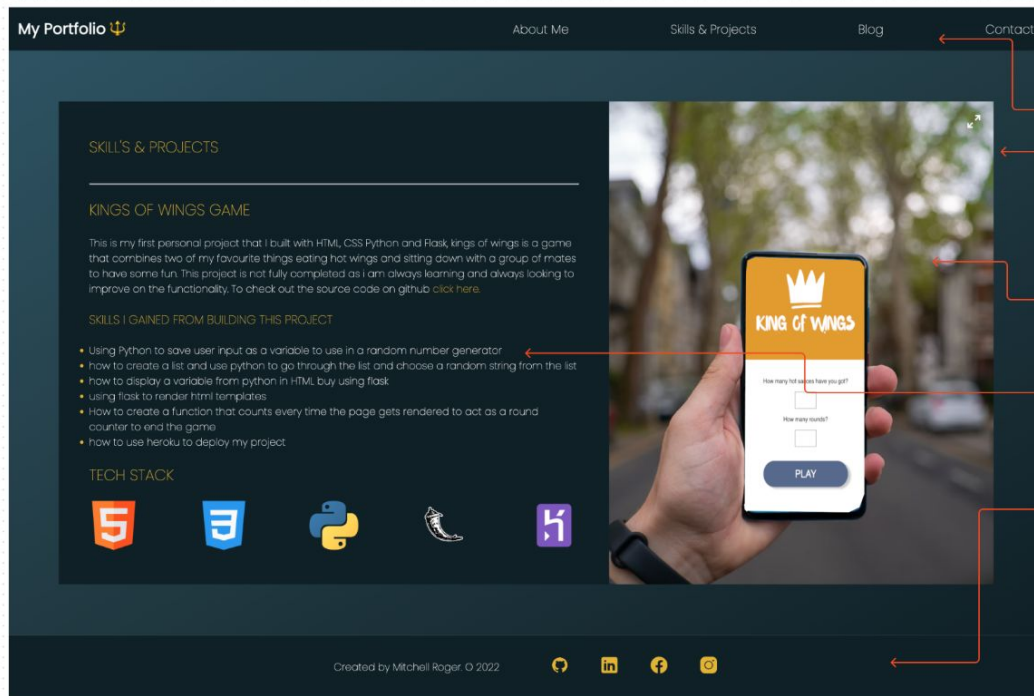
My Portfolio

About Me

Skills & Projects

Blog

Contact

SKILL'S & PROJECTS

KINGS OF WINGS GAME

This is my first personal project that I built with HTML, CSS Python and Flask, kings of wings is a game that combines two of my favourite things eating hot wings and sitting down with a group of mates to have some fun. This project is not fully completed as i am always learning and always looking to improve on the functionality. To check out the source code on github click here.

SKILLS I GAINED FROM BUILDING THIS PROJECT

- Using Python to save user input as a variable to use in a random number generator
- how to create a list and use python to go through the list and choose a random string from the list
- how to display a variable from python in HTML buy using flask
- using flask to render html templates
- How to create a function that counts every time the page gets rendered to act as a round counter to end the game
- how to use heroku to deploy my project

TECH STACK

KING OF WINGS

How many hot sauces have you got?

How many rounds?

PLAY

Created by Mitchell Roger. © 2022